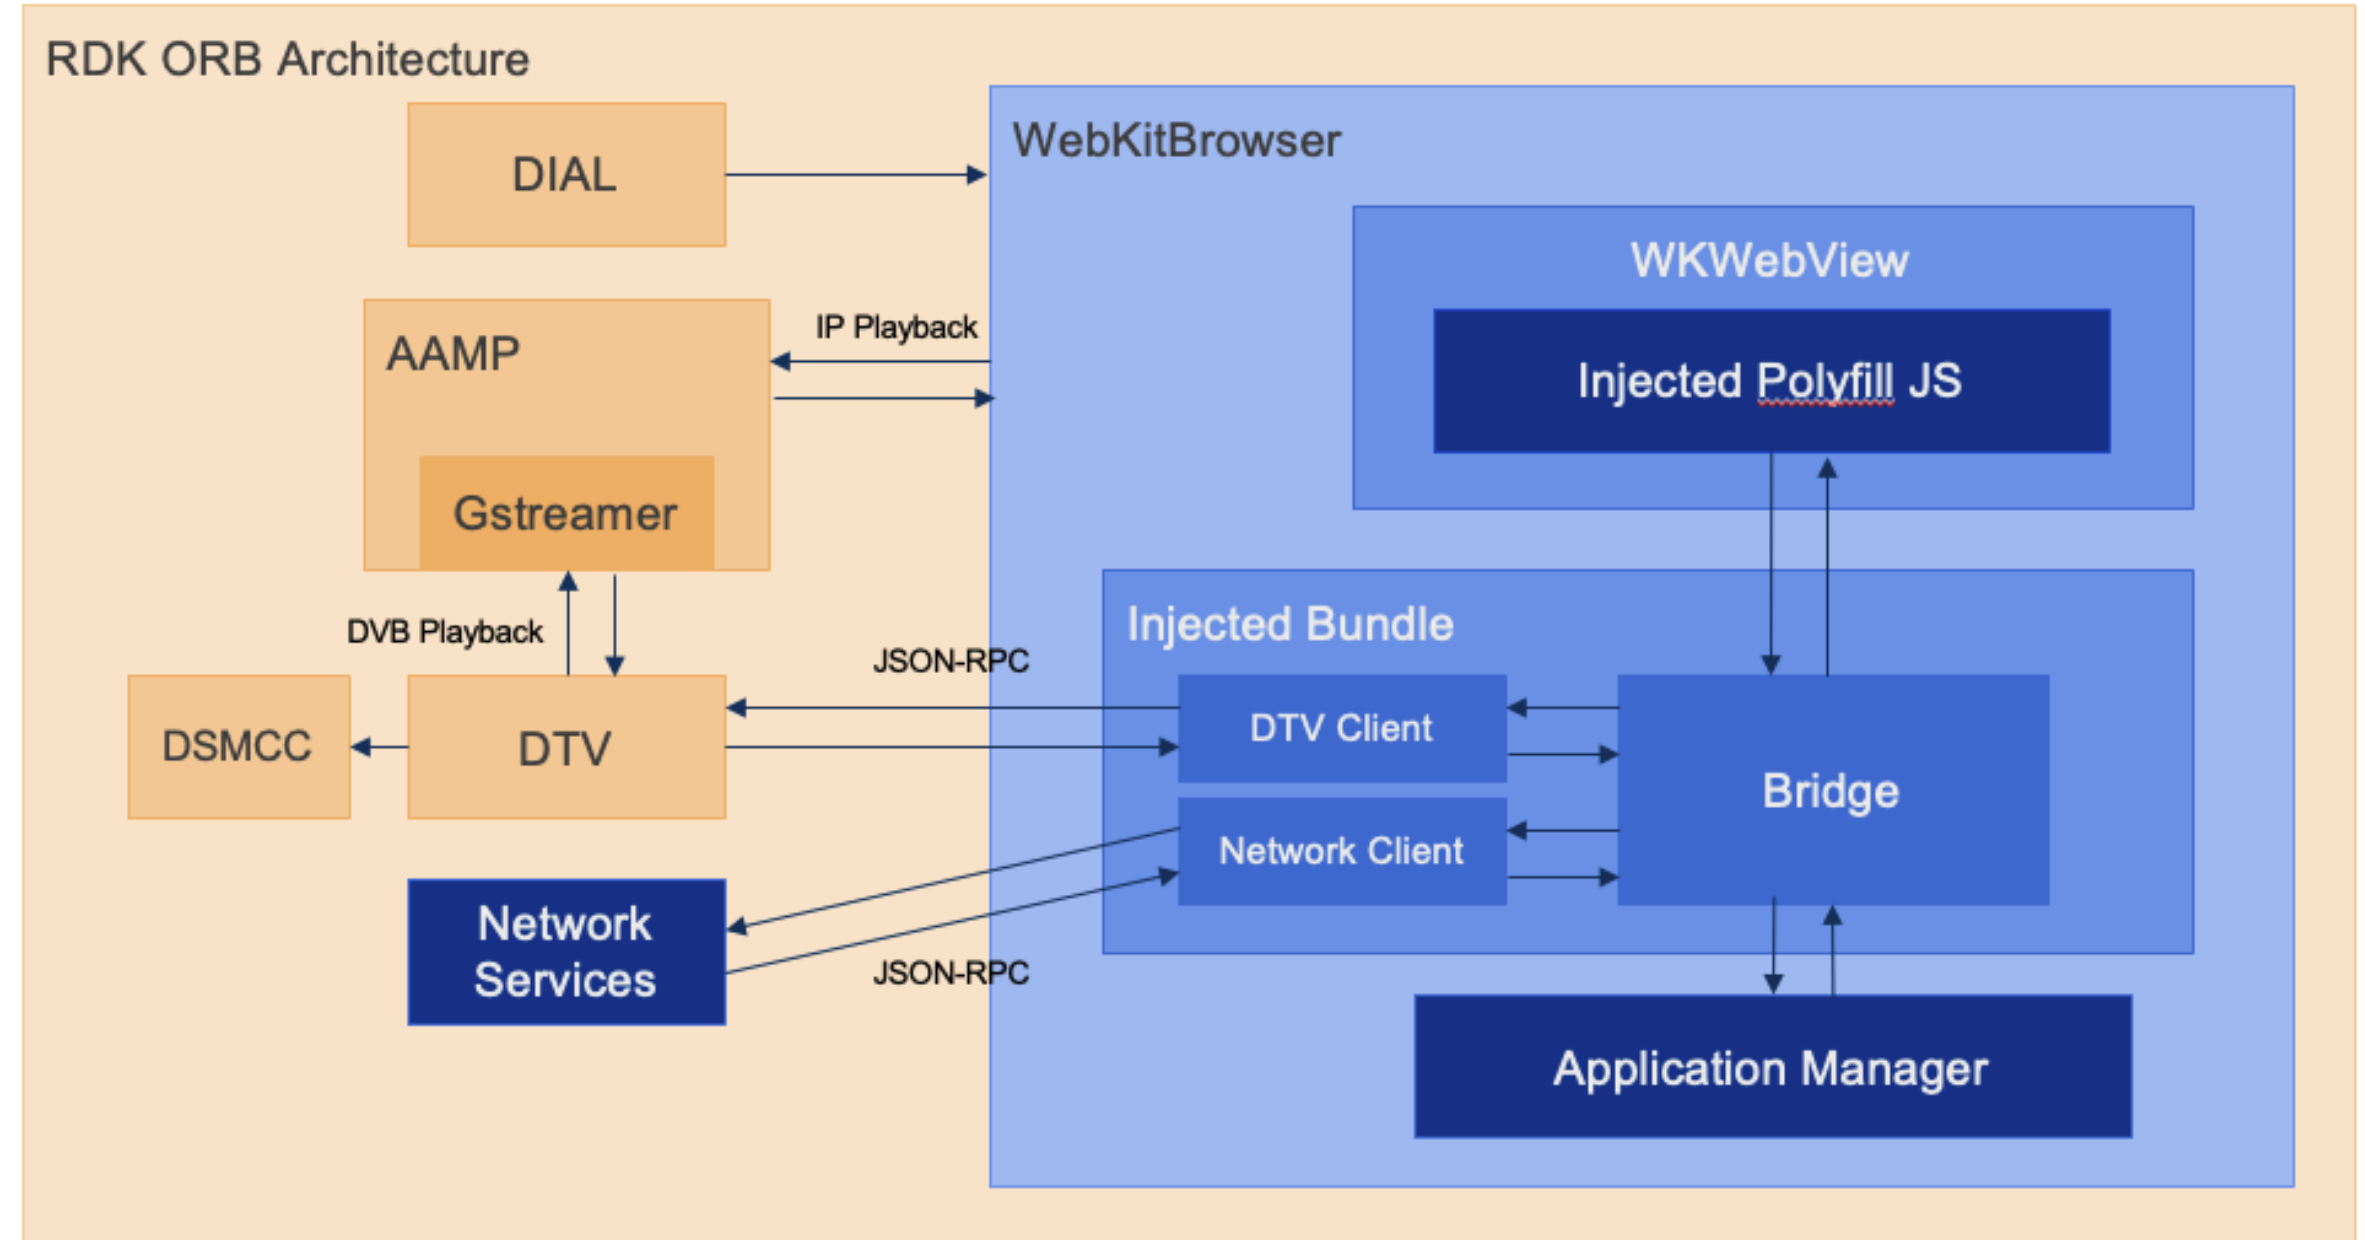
RDK ORB Architecture

DIAL

WebKitBrowser

WKWebView

Injected Polyfill JS

AAMP

IP Playback

Gstreamer

DVB Playback

JSON-RPC

Injected Bundle

DSMCC

DTV

DTV Client

Bridge

Network Client

Network Services

JSON-RPC

Application Manager